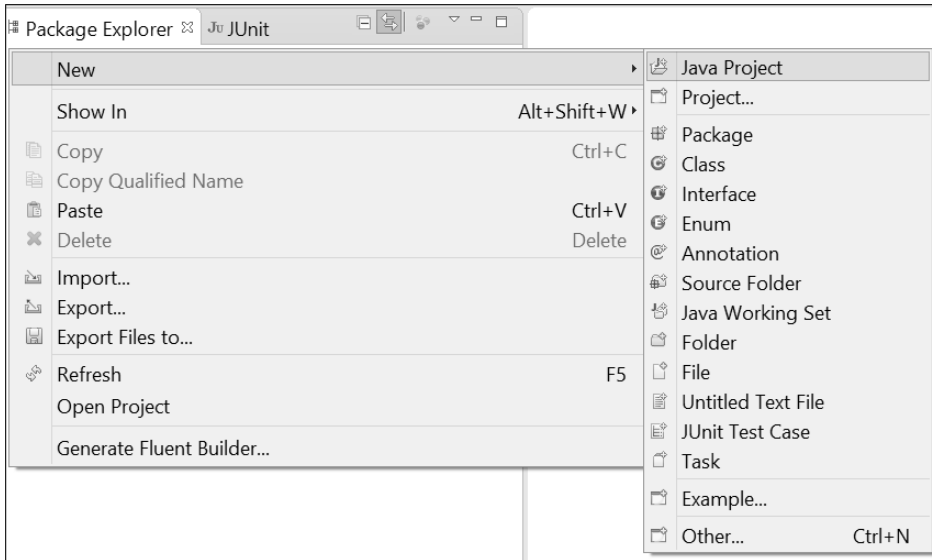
Package Explorer ☒ JUnit

New
Show In Alt+Shift+W
Copy Ctrl+C
Copy Qualified Name
Paste Ctrl+V
Delete Delete
Import...
Export...
Export Files to...
Refresh F5
Open Project
Generate Fluent Builder...

Java Project
Project...
Package
Class
Interface
Enum
Annotation
Source Folder
Java Working Set
Folder
File
Untitled Text File
JUnit Test Case
Task
Example...
Other... Ctrl+N